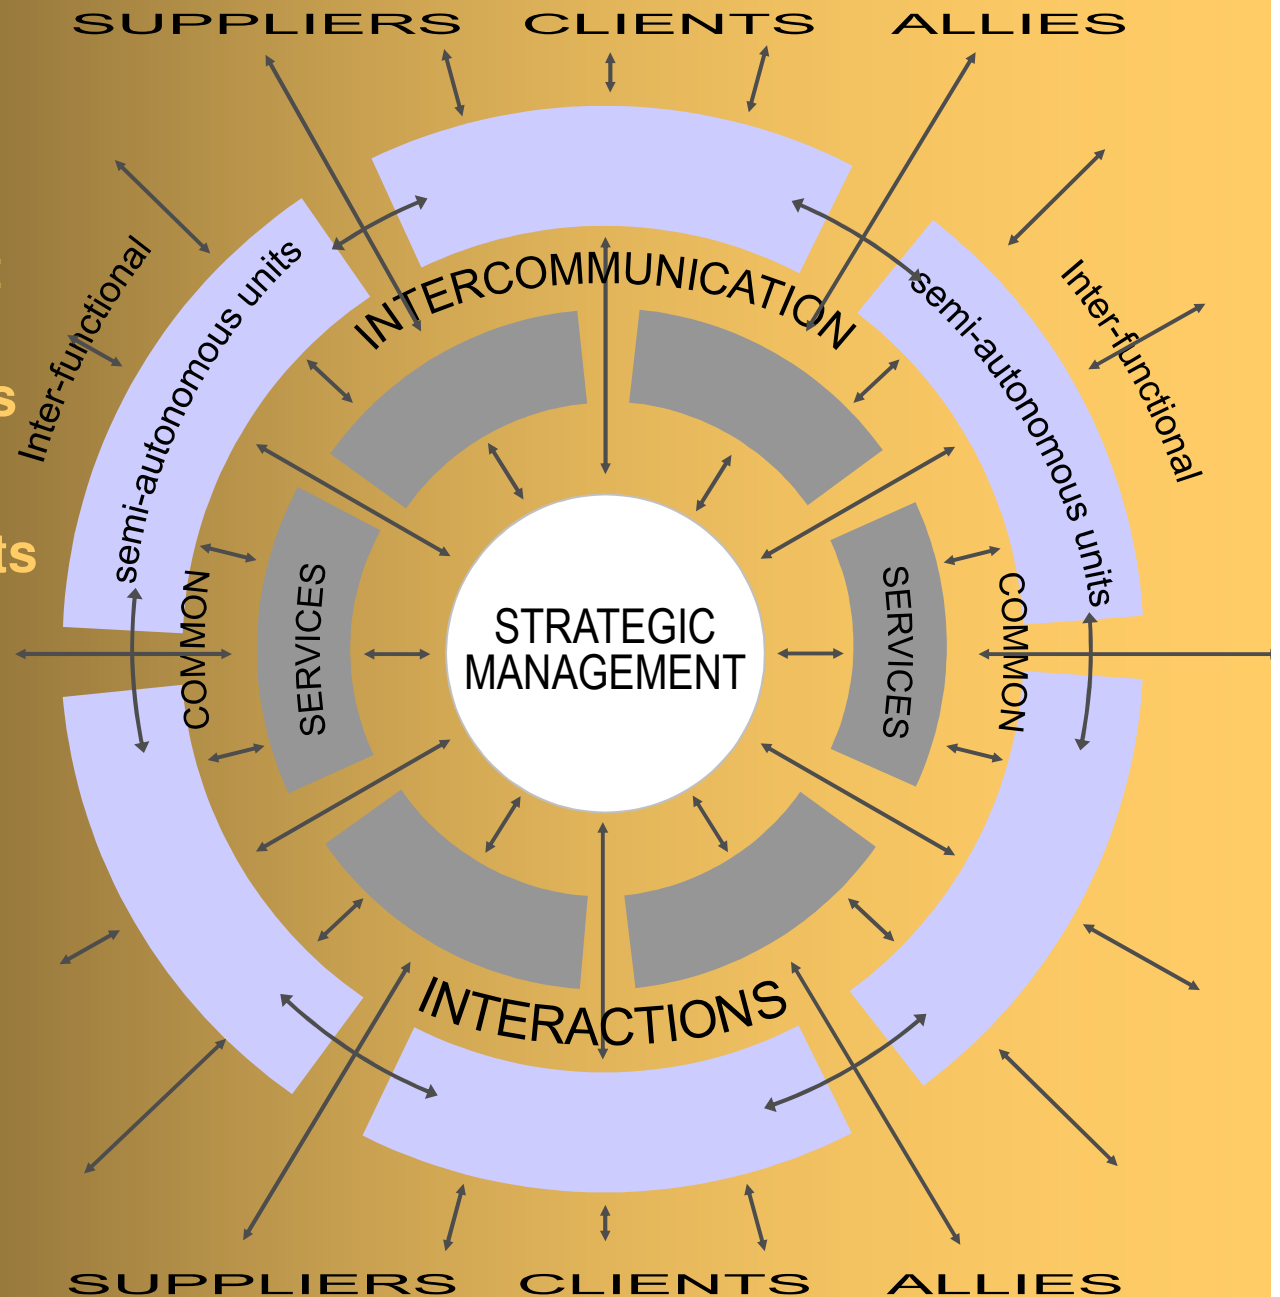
SUPPLIERS CLIENTS ALLIES

Inter-functional

semi-autonomous units

INTERCOMMUNICATION

semi-autonomous units

Inter-functional

COMMON

SERVICES

STRATEGIC MANAGEMENT

SERVICES

COMMON

INTERACTIONS

SUPPLIERS CLIENTS ALLIES